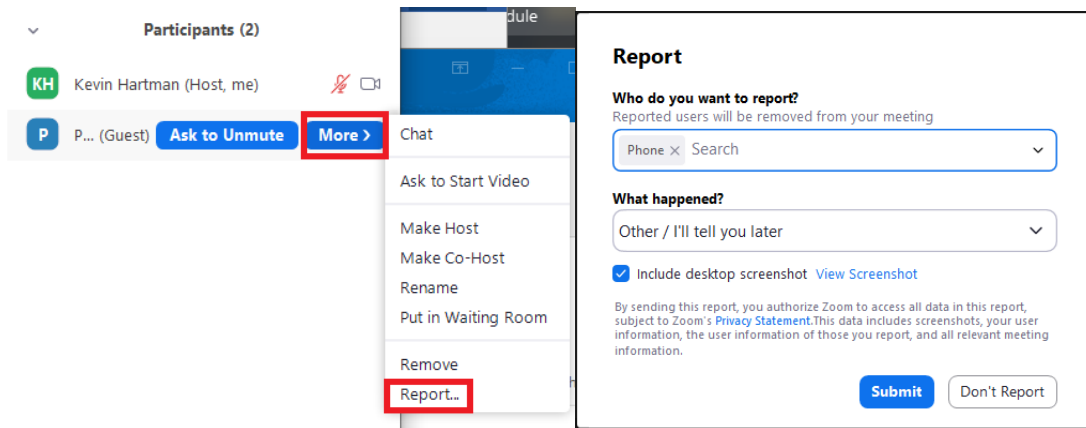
Participants (2)

KH Kevin Hartman (Host, me)

P P... (Guest) Ask to Unmute More >

dule

Chat

Ask to Start Video

Make Host
Make Co-Host
Rename
Put in Waiting Room

Remove
Report...

Report

Who do you want to report?
Reported users will be removed from your meeting

Phone × Search

What happened?

Other / I'll tell you later

Include desktop screenshot View Screenshot

By sending this report, you authorize Zoom to access all data in this report, subject to Zoom's Privacy Statement.This data includes screenshots, your user information, the user information of those you report, and all relevant meeting information.

Submit Don't Report